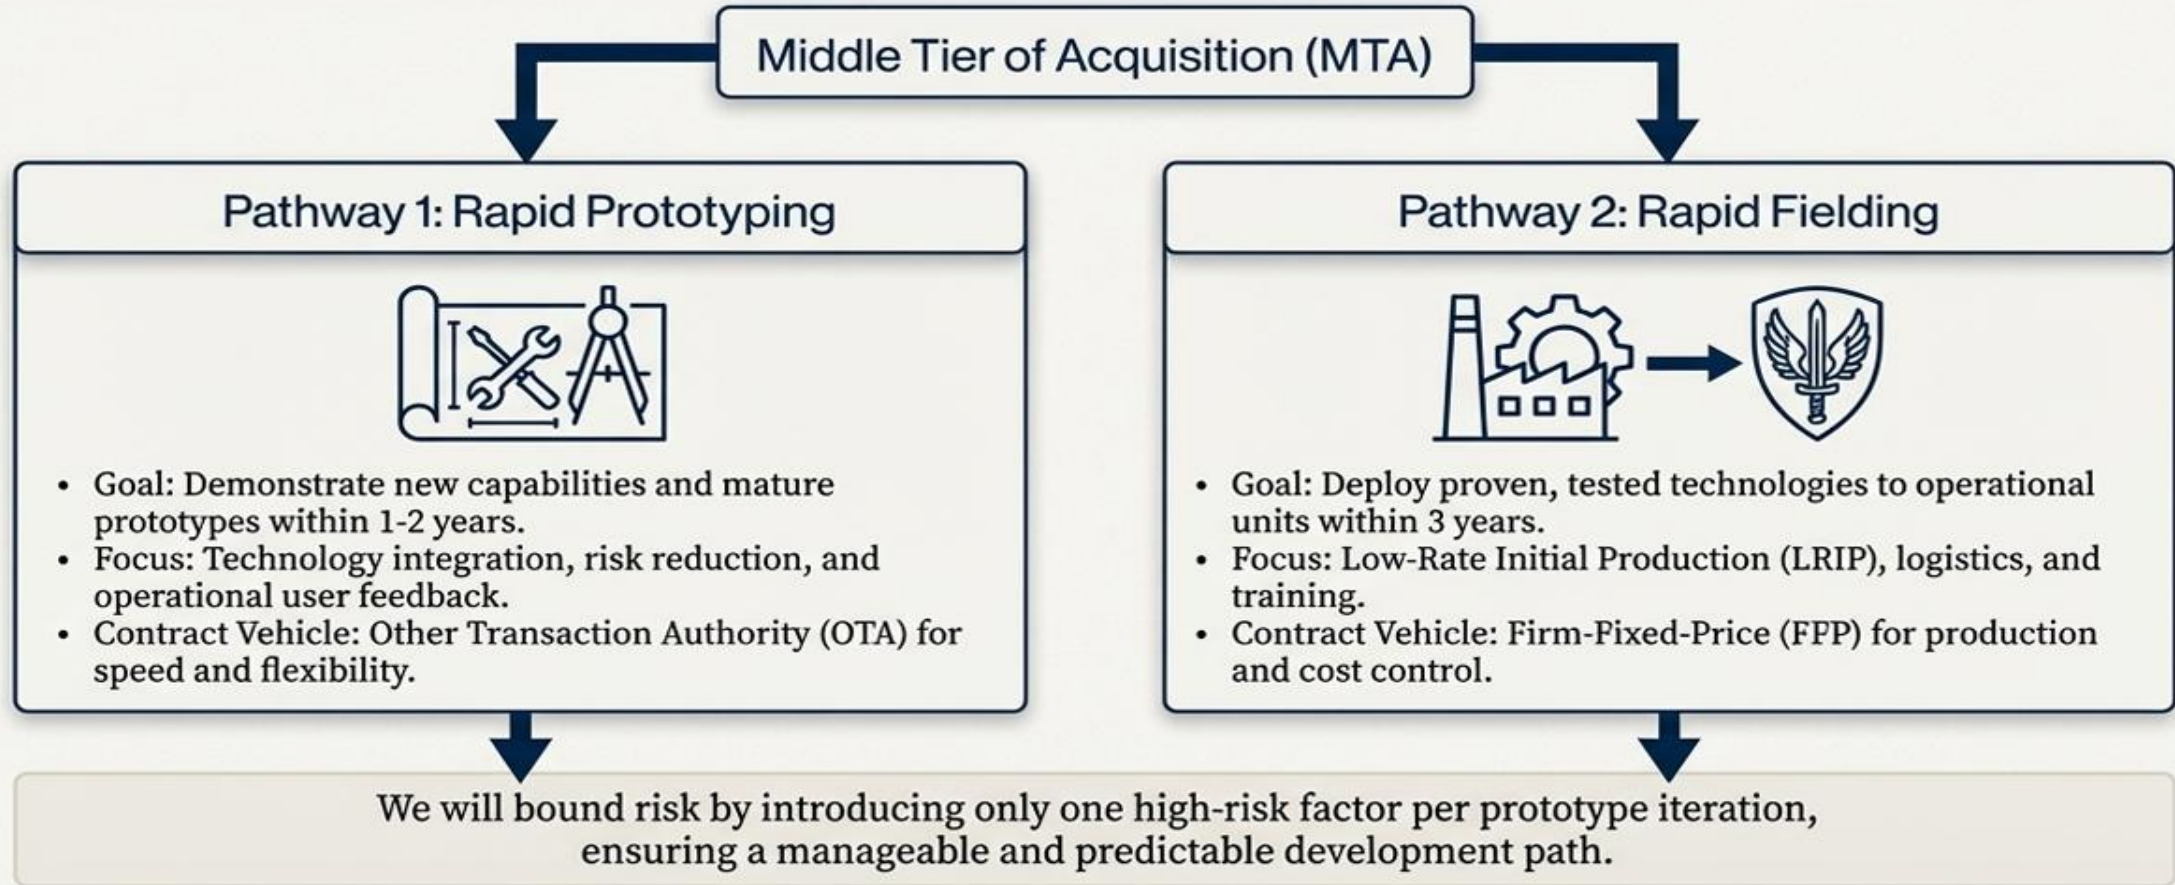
Middle Tier of Acquisition (MTA)

Pathway 1: Rapid Prototyping

- Goal: Demonstrate new capabilities and mature prototypes within 1-2 years.
- Focus: Technology integration, risk reduction, and operational user feedback.
- Contract Vehicle: Other Transaction Authority (OTA) for speed and flexibility.

Pathway 2: Rapid Fielding

- Goal: Deploy proven, tested technologies to operational units within 3 years.
- Focus: Low-Rate Initial Production (LRIP), logistics, and training.
- Contract Vehicle: Firm-Fixed-Price (FFP) for production and cost control.

We will bound risk by introducing only one high-risk factor per prototype iteration, ensuring a manageable and predictable development path.